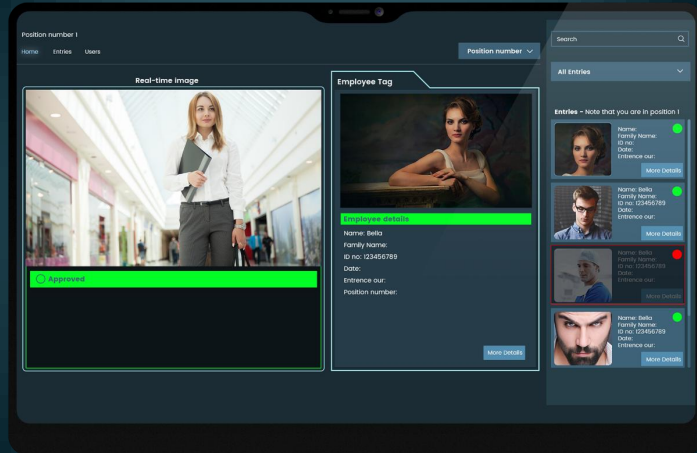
Position number 1

Home Entries Users

Position number

Search

All Entries

Real-time image

Approved

Employee Tag

Employee details

Name: Bella
Family Name:
ID no: 123456789
Date:
Entrence our:
Position number:

More Details

Entries - Note that you are in position 1

Name:
Family Name:
ID no:
Date:
Entrence our:
More Details

Name: Bella
Family Name:
ID no: 123456789
Date:
Entrence our:
More Details

Name: Bella
Family Name:
ID no: 123456789
Date:
Entrence our:
More Details

Name: Bella
Family Name:
ID no: 123456789
Date:
Entrence our:
More Details